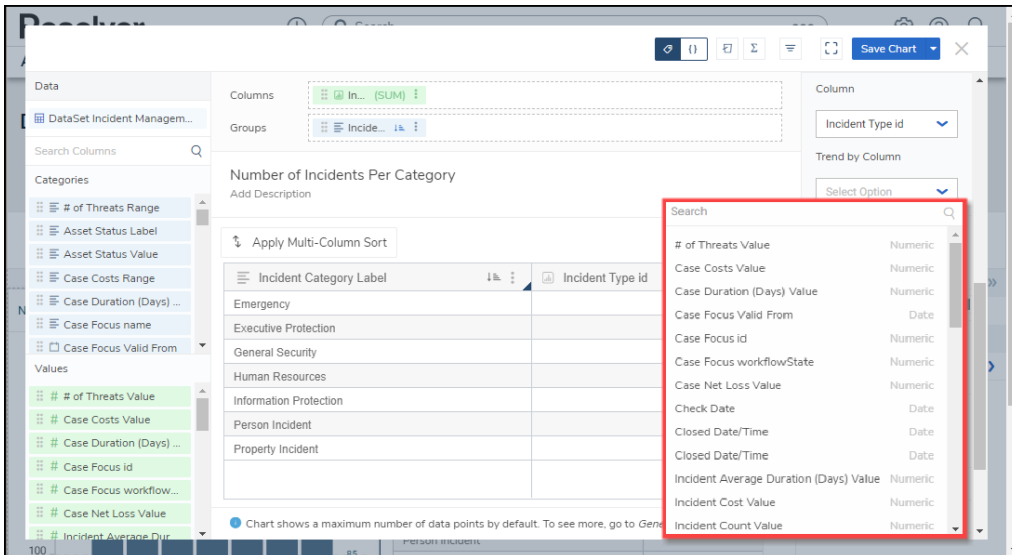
Resolver

Save Chart

Data

DataSet Incident Managem...

Search Columns

Categories

# of Threats Range
Asset Status Label
Asset Status Value
Case Costs Range
Case Duration (Days) ...
Case Focus name
Case Focus Valid From

Values

# of Threats Value
Case Costs Value
Case Duration (Days) ...
Case Focus id
Case Focus workflow...
Case Net Loss Value
Incident Average Dur...

Columns In... (SUM)

Groups Incide...

Number of Incidents Per Category

Add Description

Apply Multi-Column Sort

| Incident Category Label | Incident Type id |
|---|---|
| Emergency | |
| Executive Protection | |
| General Security | |
| Human Resources | |
| Information Protection | |
| Person Incident | |
| Property Incident | |

Chart shows a maximum number of data points by default. To see more, go to Gene

Column

Incident Type id

Trend by Column

Select Option

Search

| # of Threats Value | Numeric |
|---|---|
| Case Costs Value | Numeric |
| Case Duration (Days) Value | Numeric |
| Case Focus Valid From | Date |
| Case Focus id | Numeric |
| Case Focus workflowState | Numeric |
| Case Net Loss Value | Numeric |
| Check Date | Date |
| Closed Date/Time | Date |
| Closed Date/Time | Date |
| Incident Average Duration (Days) Value | Numeric |
| Incident Cost Value | Numeric |
| Incident Count Value | Numeric |

100 85 Person Incident